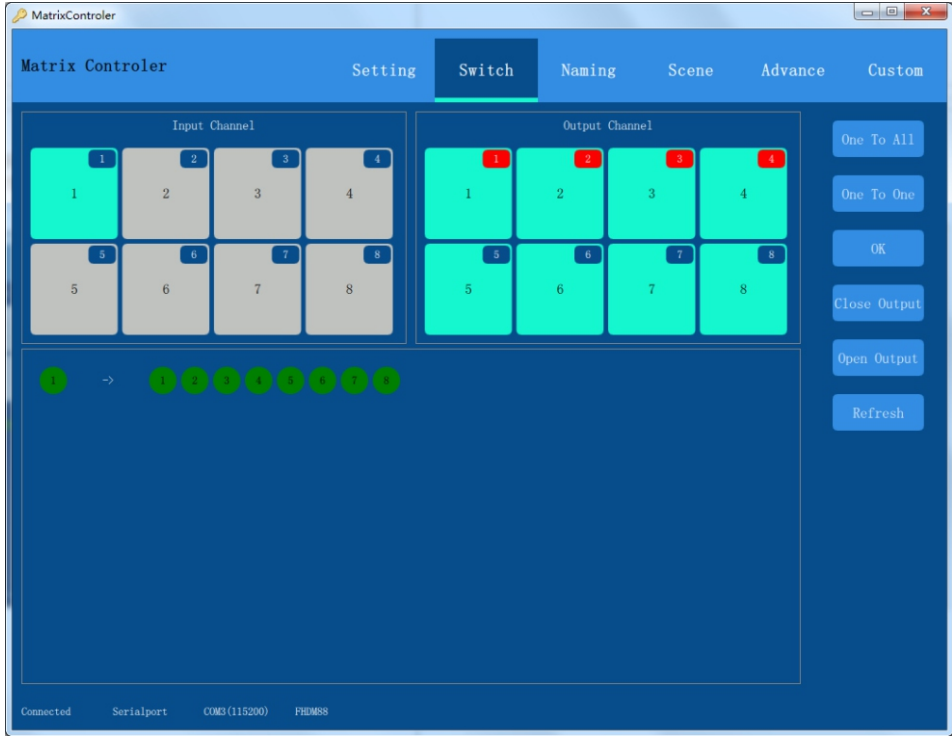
MatrixControler

Matrix Controler

Setting Switch Naming Scene Advance Custom

Input Channel

| 1 | 2 | 3 | 4 |
|---|---|---|---|
| 1 | 2 | 3 | 4 |
| 5 | 6 | 7 | 8 |
| 5 | 6 | 7 | 8 |

Output Channel

| 1 | 2 | 3 | 4 |
|---|---|---|---|
| 1 | 2 | 3 | 4 |
| 5 | 6 | 7 | 8 |
| 5 | 6 | 7 | 8 |

One To All

One To One

OK

Close Output

Open Output

Refresh

1 -> 1 2 3 4 5 6 7 8

Connected Serialport COM3(115200) FHDM88